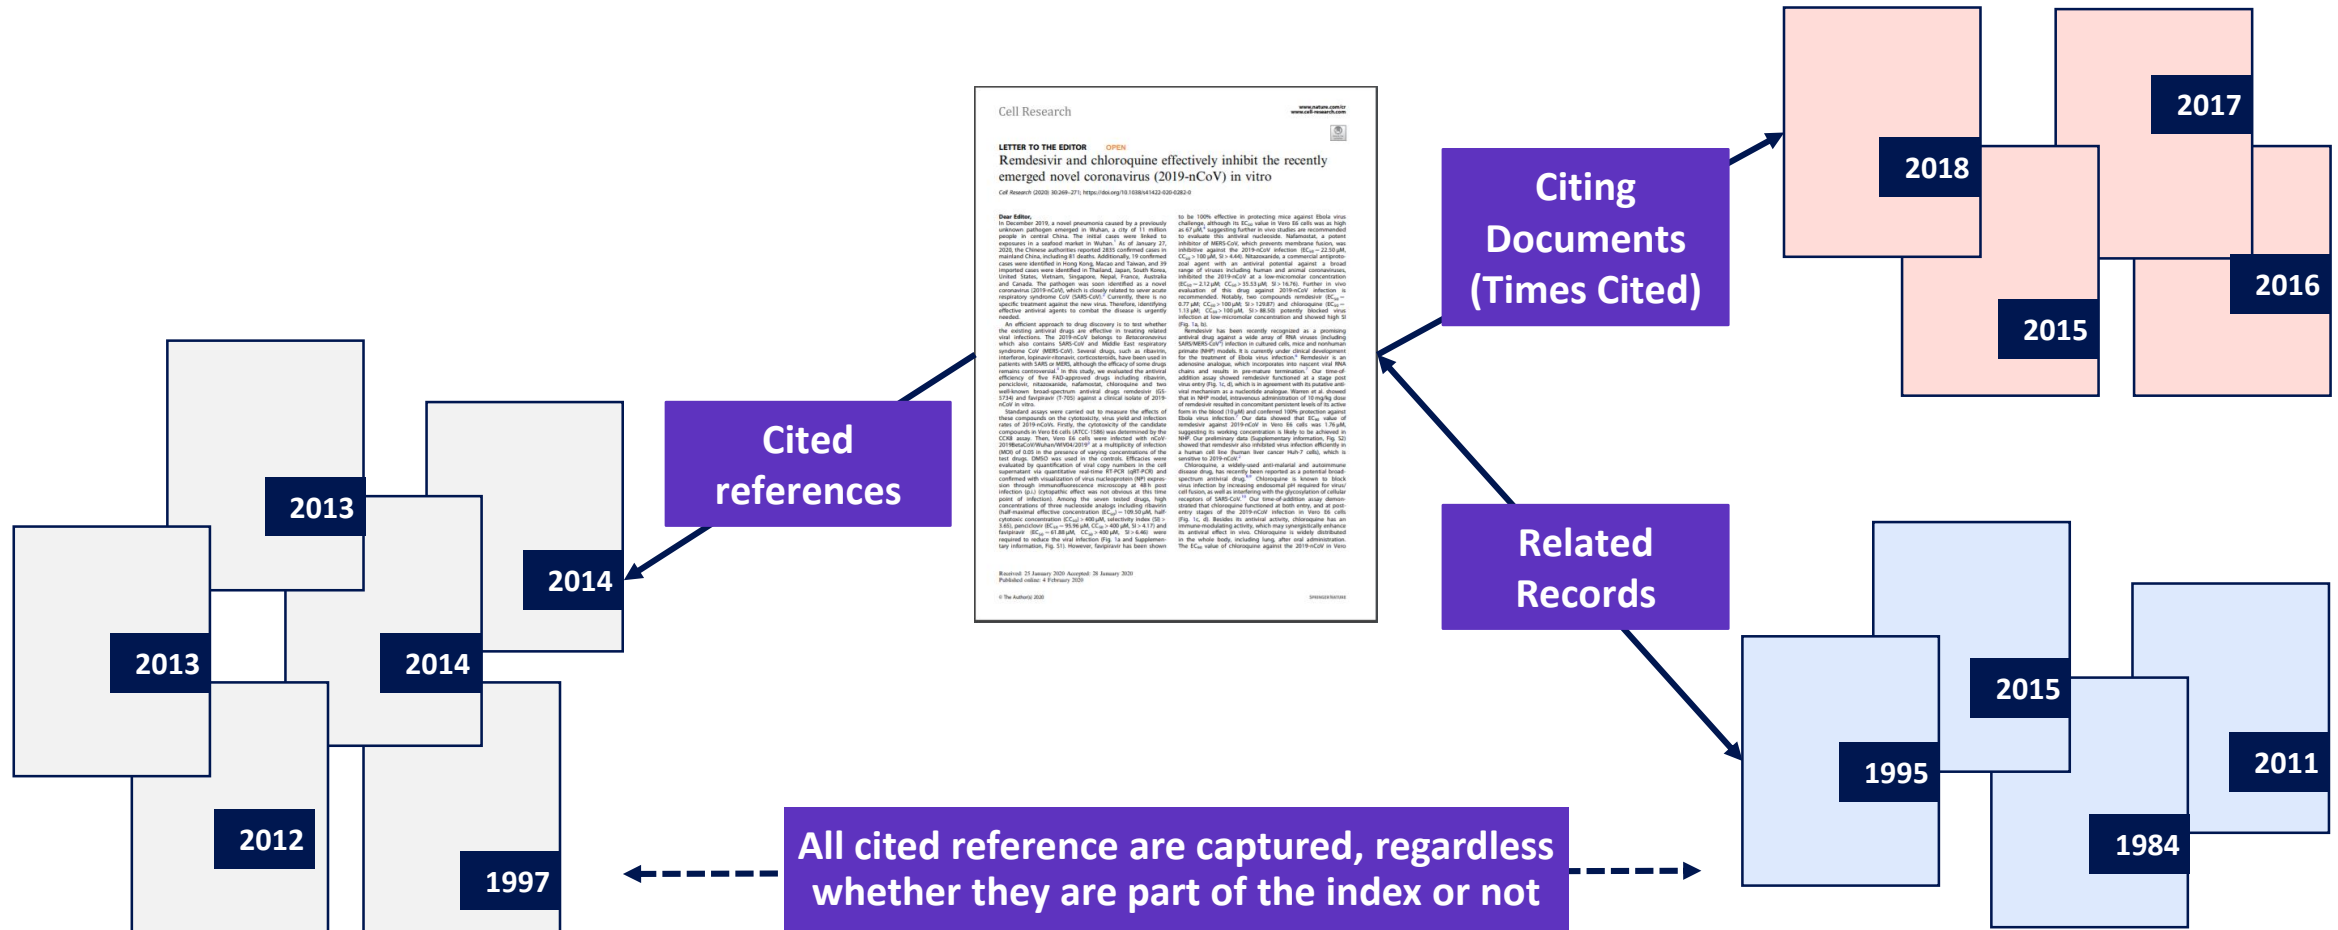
Cell Research

LETTER TO THE EDITOR OPEN

Remdesivir and chloroquine effectively inhibit the recently emerged novel coronavirus (2019-nCoV) in vitro

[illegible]

Cited references

2013

2014

2013

2014

2012

1997

Citing Documents (Times Cited)

2018

2017

2015

2016

Related Records

2015

1995

2011

1984

All cited reference are captured, regardless whether they are part of the index or not